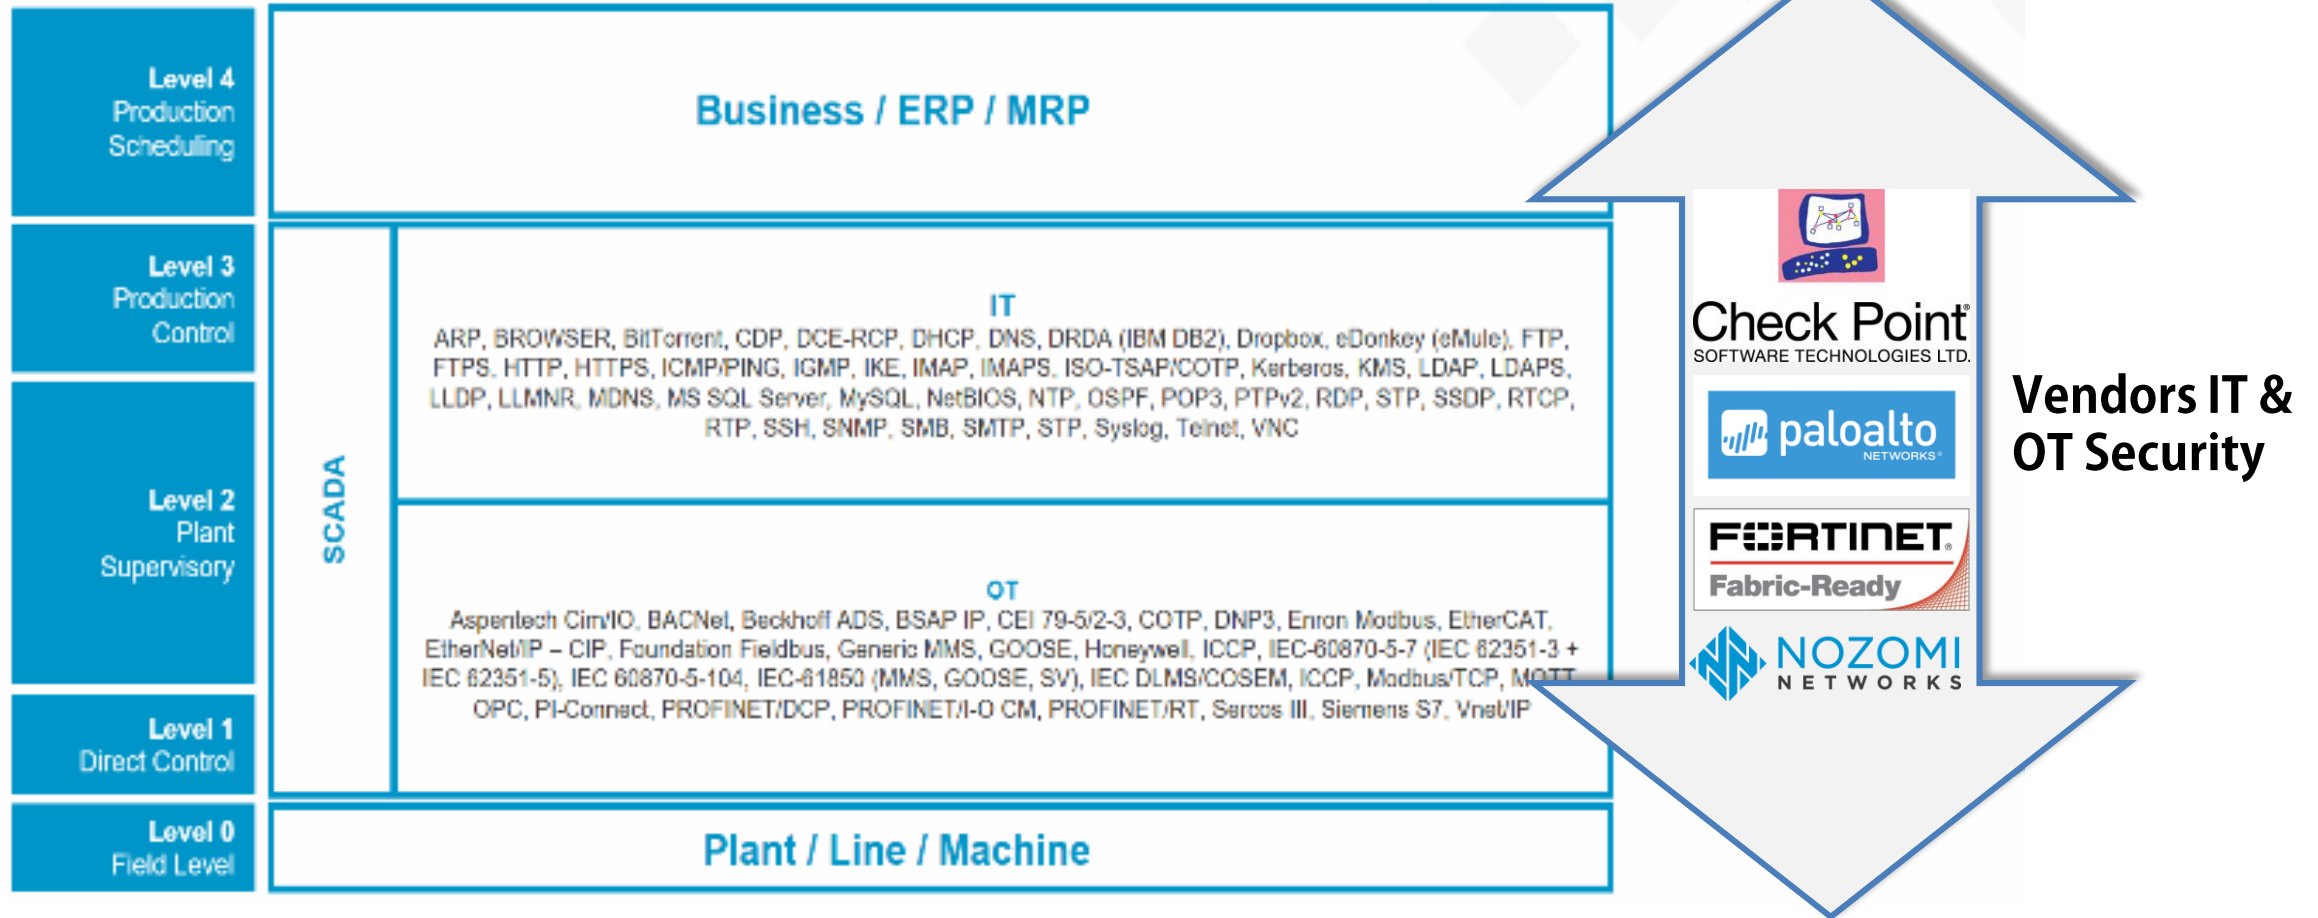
Level 4
Production
Scheduling

Business / ERP / MRP

Level 3
Production
Control

Level 2
Plant
Supervisory

Level 1
Direct Control

Level 0
Field Level

SCADA

IT
ARP, BROWSER, BitTorrent, CDP, DCE-RCP, DHCP, DNS, DRDA (IBM DB2), Dropbox, eDonkey (eMule), FTP, FTPS, HTTP, HTTPS, ICMP/PING, IGMP, IKE, IMAP, IMAPS, ISO-TSAP/COTP, Kerberos, KMS, LDAP, LDAPS, LLDP, LLMNR, MDNS, MS SQL Server, MySQL, NetBIOS, NTP, OSPF, POP3, PTPv2, RDP, STP, SSDP, RTCP, RTP, SSH, SNMP, SMB, SMTP, STP, Syslog, Telnet, VNC

OT
Aspentech Cim/IO, BACNet, Beckhoff ADS, BSAP IP, CEI 79-5/2-3, COTP, DNP3, Enron Modbus, EtherCAT, EtherNet/IP – CIP, Foundation Fieldbus, Generic MMS, GOOSE, Honeywell, ICCP, IEC-60870-5-7 (IEC 62351-3 + IEC 62351-5), IEC 60870-5-104, IEC-61850 (MMS, GOOSE, SV), IEC DLMS/COSEM, ICCP, Modbus/TCP, MQTT, OPC, PI-Connect, PROFINET/DCP, PROFINET/I-O CM, PROFINET/RT, Sercos III, Siemens S7, Vnet/IP

Plant / Line / Machine

Check Point
SOFTWARE TECHNOLOGIES LTD.

paloalto
NETWORKS

FORTINET
Fabric-Ready

NOZOMI
NETWORKS

Vendors IT & OT Security